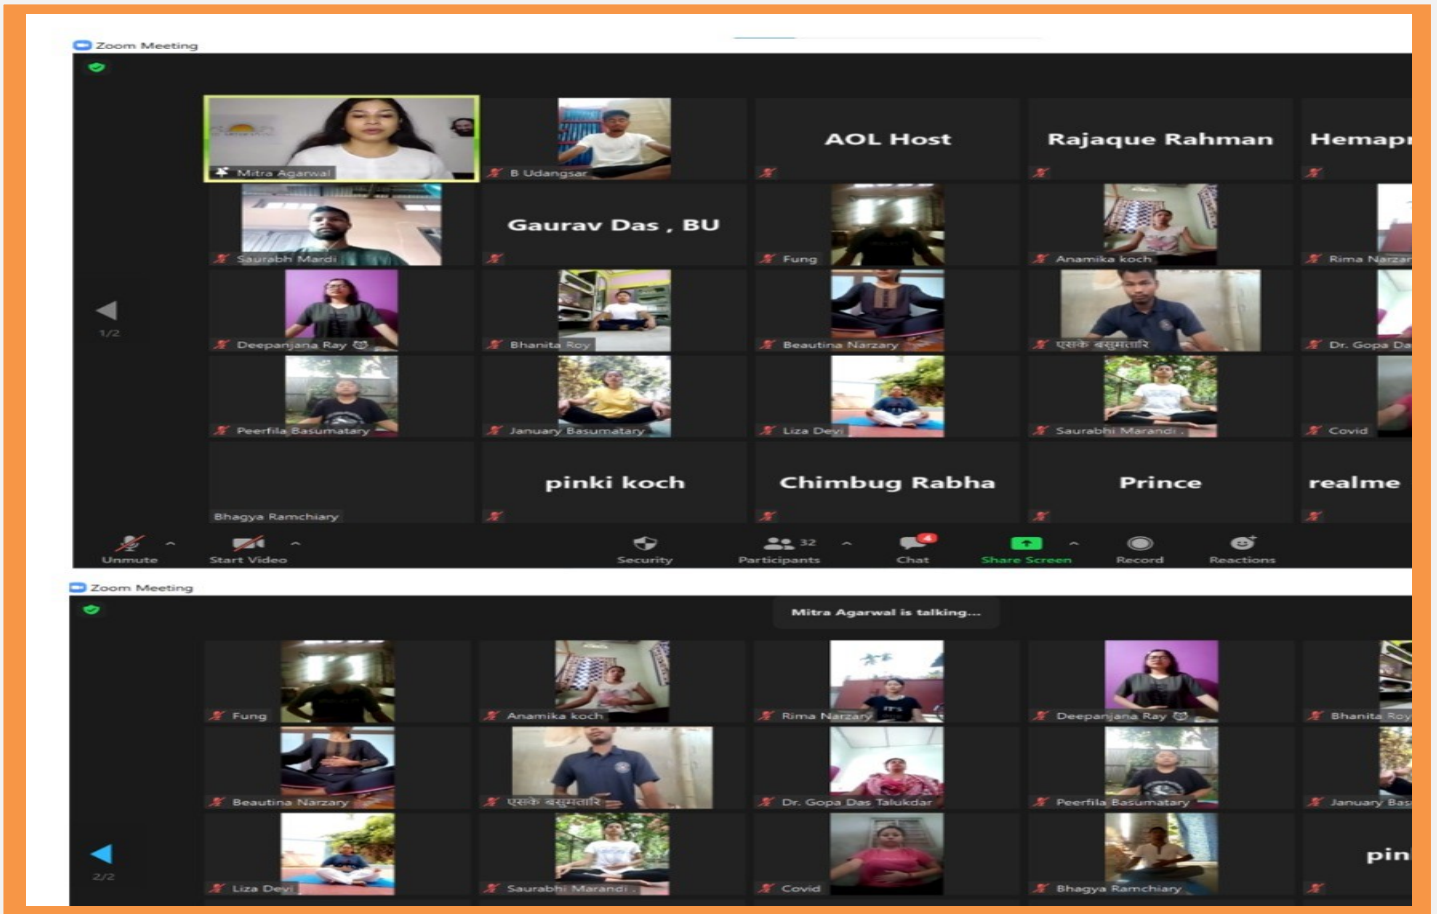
Zoom Meeting

Mitra Agarwal
B Udangsar
AOL Host
Rajaque Rahman
Hemapr
Saurabh Mardi
Gaurav Das , BU
Fung
Anamika koch
Rima Narzar
1/2
Deepanjana Ray
Bhanita Roy
Beautina Narzary
एसके बसुमतारि
Dr. Gopa Da
Peerfila Basumatary
January Basumatary
Liza Devi
Saurabhi Marandi
Covid
Bhagya Ramchiary
pinki koch
Chimbug Rabha
Prince
realme

Unmute
Start Video
Security
32
Participants
4
Chat
Share Screen
Record
Reactions

Zoom Meeting
Mitra Agarwal is talking...
Fung
Anamika koch
Rima Narzary
Deepanjana Ray
Bhanita Roy
Beautina Narzary
एसके बसुमतारि
Dr. Gopa Das Talukdar
Peerfila Basumatary
January Bas
2/2
Liza Devi
Saurabhi Marandi
Covid
Bhagya Ramchiary
pin